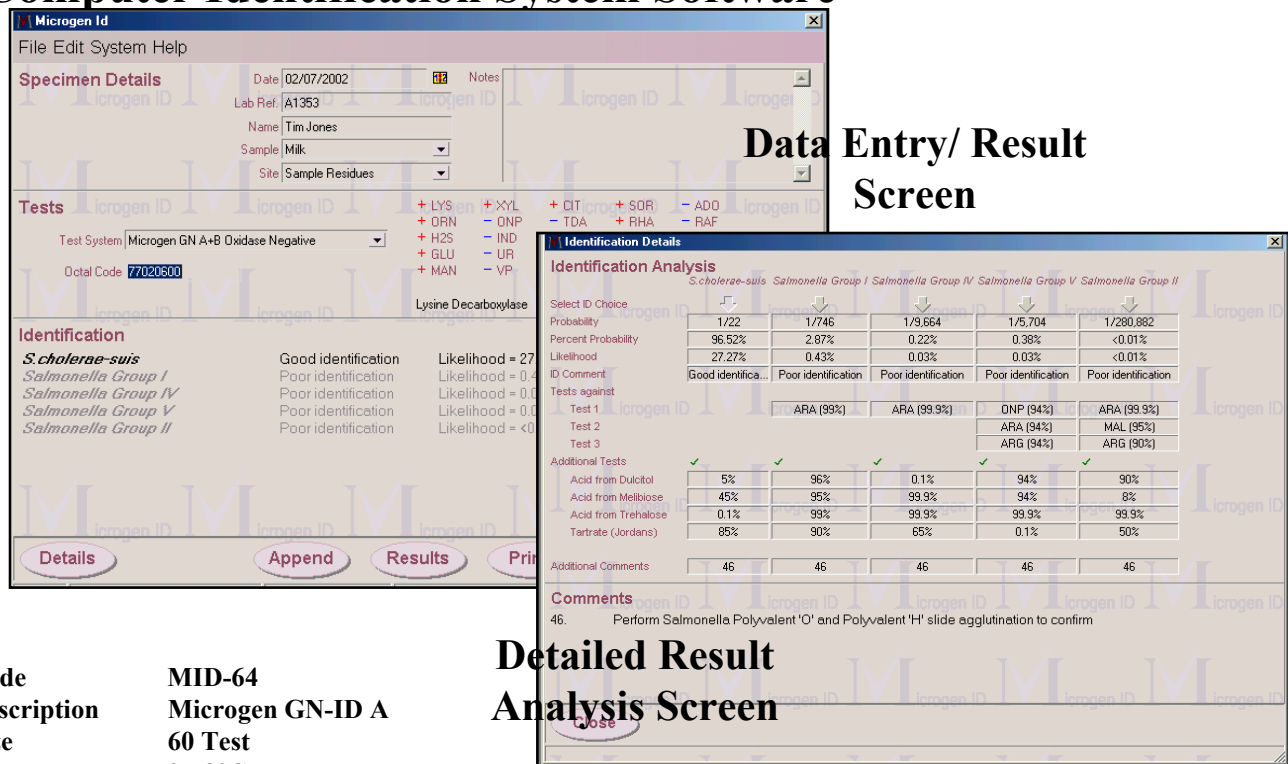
Computer Identification System Software

Microgen Id

File Edit System Help

Specimen Details

Date 02/07/2002

Lab Ref. A1353

Name Tim Jones

Sample Milk

Site Sample Residues

Notes

Tests

Test System Microgen GN A+B Oxidase Negative

Octal Code 77020600

+ LYS + XYL + CIT + SOR − ADO
+ ORN − ONP − TDA + RHA − RAF
+ H2S − IND
+ GLU − UR
+ MAN − VP

Lysine Decarboxylase

Identification

S.cholerae-suis Good identification Likelihood = 27
Salmonella Group I Poor identification Likelihood = 0.4
Salmonella Group IV Poor identification Likelihood = 0.0
Salmonella Group V Poor identification Likelihood = 0.0
Salmonella Group II Poor identification Likelihood = <0

Details Append Results Pri

Data Entry/ Result Screen

Identification Details

Identification Analysis

| | S.cholerae-suis | Salmonella Group I | Salmonella Group IV | Salmonella Group V | Salmonella Group II |
|---|---|---|---|---|---|
| Select ID Choice | | | | | |
| Probability | 1/22 | 1/746 | 1/9,664 | 1/5,704 | 1/280,882 |
| Percent Probability | 96.52% | 2.87% | 0.22% | 0.38% | <0.01% |
| Likelihood | 27.27% | 0.43% | 0.03% | 0.03% | <0.01% |
| ID Comment | Good identifica... | Poor identification | Poor identification | Poor identification | Poor identification |
| Tests against | | | | | |
| Test 1 | | ARA (99%) | ARA (99.9%) | ONP (94%) | ARA (99.9%) |
| Test 2 | | | | ARA (94%) | MAL (95%) |
| Test 3 | | | | ARG (94%) | ARG (90%) |
| Additional Tests | ✓ | ✓ | ✓ | ✓ | ✓ |
| Acid from Dulcitol | 5% | 96% | 0.1% | 94% | 90% |
| Acid from Melibiose | 45% | 95% | 99.9% | 94% | 8% |
| Acid from Trehalose | 0.1% | 99% | 99.9% | 99.9% | 99.9% |
| Tartrate (Jordans) | 85% | 90% | 65% | 0.1% | 50% |
| Additional Comments | 46 | 46 | 46 | 46 | 46 |

Comments

46. Perform Salmonella Polyvalent 'O' and Polyvalent 'H' slide agglutination to confirm

Close

Detailed Result Analysis Screen

de MID-64
scription Microgen GN-ID A
e 60 Test